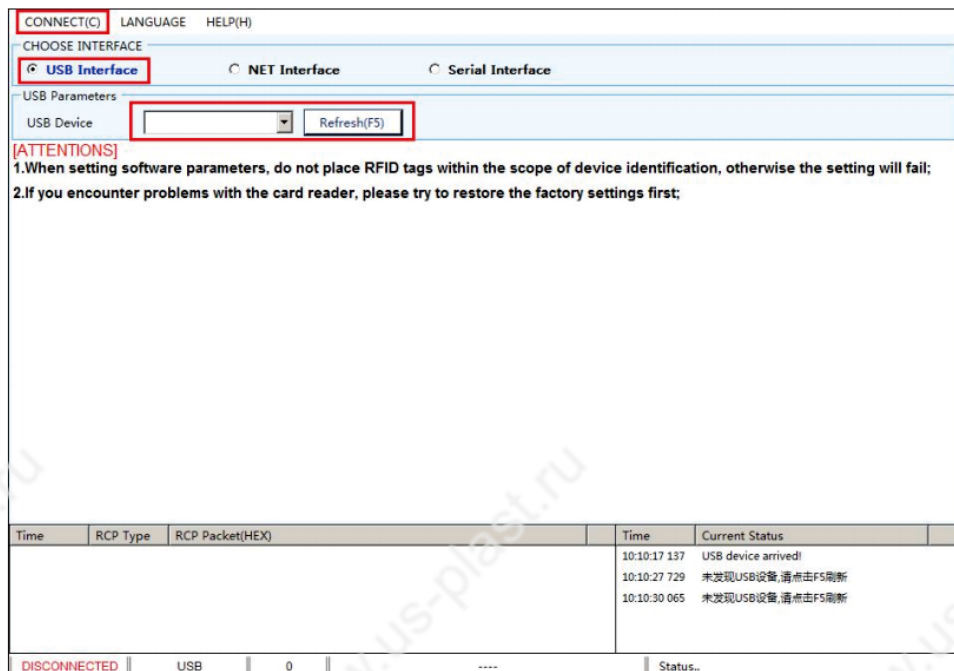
CONNECT(C) LANGUAGE HELP(H)

CHOOSE INTERFACE

USB Interface NET Interface Serial Interface

USB Parameters

USB Device Refresh(F5)

[ATTENTIONS]

1.When setting software parameters, do not place RFID tags within the scope of device identification, otherwise the setting will fail;

2.If you encounter problems with the card reader, please try to restore the factory settings first;

| Time | RCP Type | RCP Packet(HEX) |
|---|---|---|

| Time | Current Status |
|---|---|
| 10:10:17 137 | USB device arrived! |
| 10:10:27 729 | 未发现USB设备,请点击F5刷新 |
| 10:10:30 065 | 未发现USB设备,请点击F5刷新 |

DISCONNECTED USB 0 ---- Status..

us-plast.ru